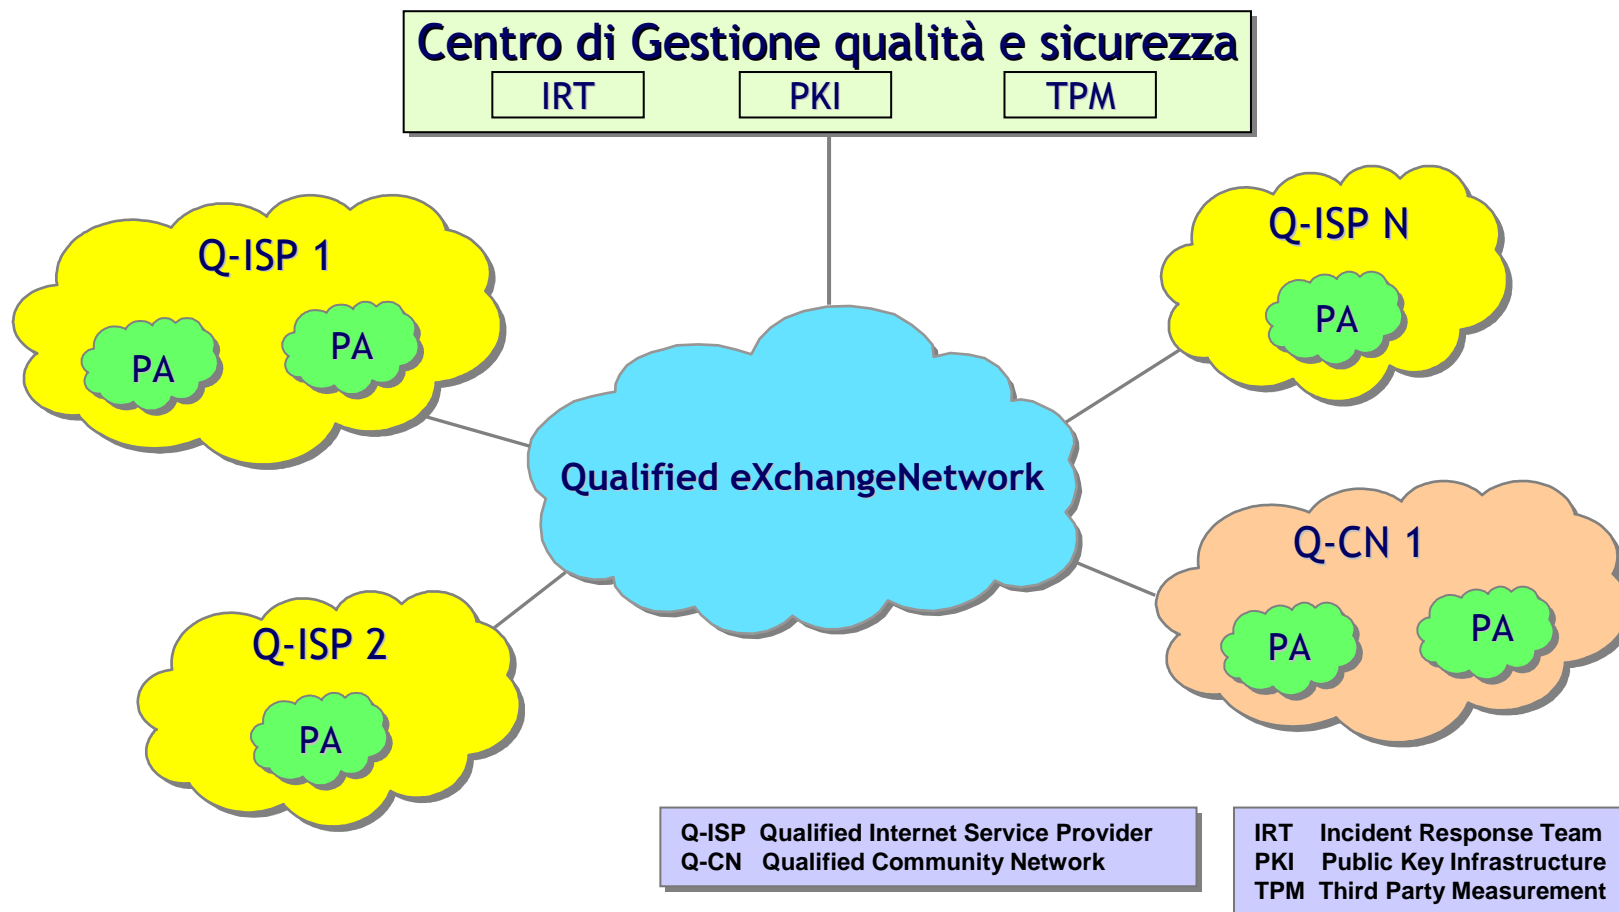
Centro di Gestione qualità e sicurezza

IRT

PKI

TPM

Q-ISP 1

PA

PA

Q-ISP N

PA

Qualified eXchangeNetwork

Q-CN 1

PA

PA

Q-ISP 2

PA

Q-ISP Qualified Internet Service Provider
Q-CN Qualified Community Network

IRT Incident Response Team
PKI Public Key Infrastructure
TPM Third Party Measurement